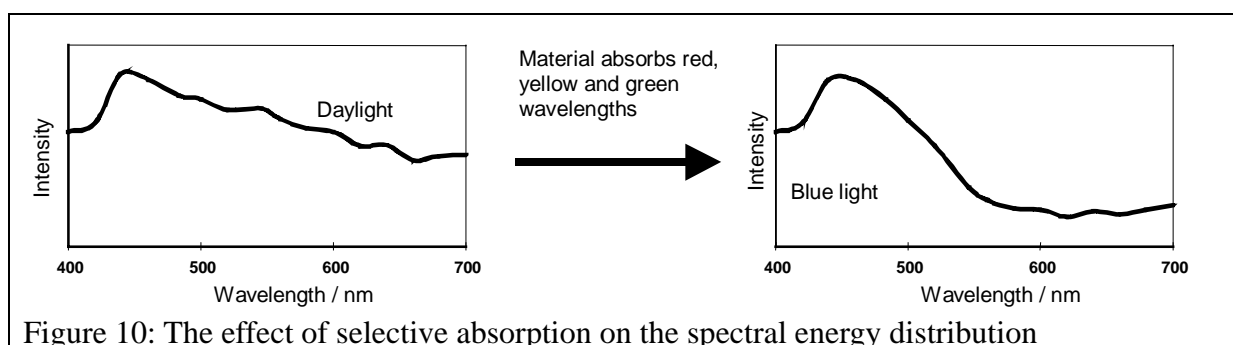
Intensity

Daylight

400 500 600 700

Wavelength / nm

Material absorbs red, yellow and green wavelengths

Intensity

Blue light

400 500 600 700

Wavelength / nm

Figure 10: The effect of selective absorption on the spectral energy distribution